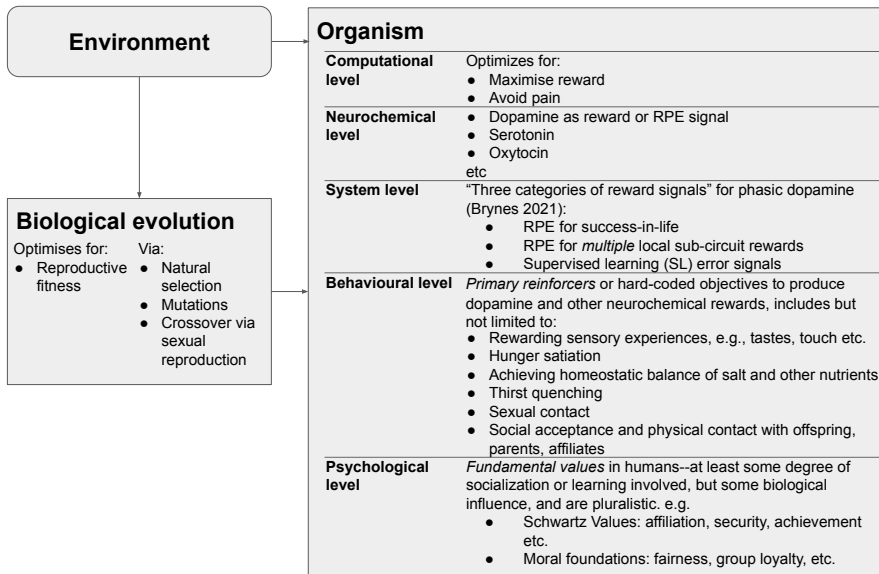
Environment

Biological evolution

Optimises for:
- Reproductive fitness

Via:
- Natural selection
- Mutations
- Crossover via sexual reproduction

Organism

| | |
|---|---|
| **Computational level** | Optimizes for: ● Maximise reward ● Avoid pain |
| **Neurochemical level** | ● Dopamine as reward or RPE signal ● Serotonin ● Oxytocin etc |
| **System level** | "Three categories of reward signals" for phasic dopamine (Brynes 2021): ● RPE for success-in-life ● RPE for *multiple* local sub-circuit rewards ● Supervised learning (SL) error signals |
| **Behavioural level** | *Primary reinforcers* or hard-coded objectives to produce dopamine and other neurochemical rewards, includes but not limited to: ● Rewarding sensory experiences, e.g., tastes, touch etc. ● Hunger satiation ● Achieving homeostatic balance of salt and other nutrients ● Thirst quenching ● Sexual contact ● Social acceptance and physical contact with offspring, parents, affiliates |
| **Psychological level** | *Fundamental values* in humans--at least some degree of socialization or learning involved, but some biological influence, and are pluralistic. e.g. ● Schwartz Values: affiliation, security, achievement etc. ● Moral foundations: fairness, group loyalty, etc. |